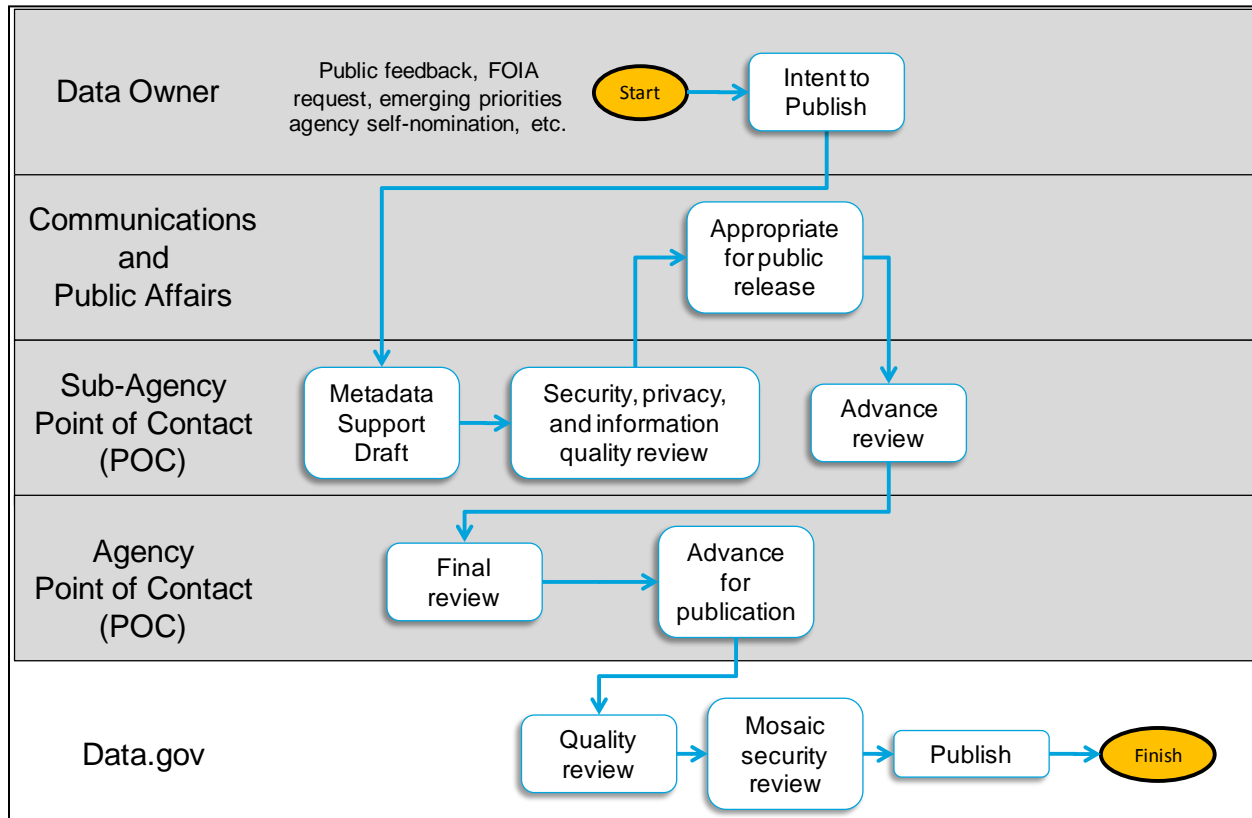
Data Owner

Public feedback, FOIA request, emerging priorities agency self-nomination, etc.

Start

Intent to Publish

Communications and Public Affairs

Appropriate for public release

Sub-Agency Point of Contact (POC)

Metadata Support Draft

Security, privacy, and information quality review

Advance review

Agency Point of Contact (POC)

Final review

Advance for publication

Data.gov

Quality review

Mosaic security review

Publish

Finish